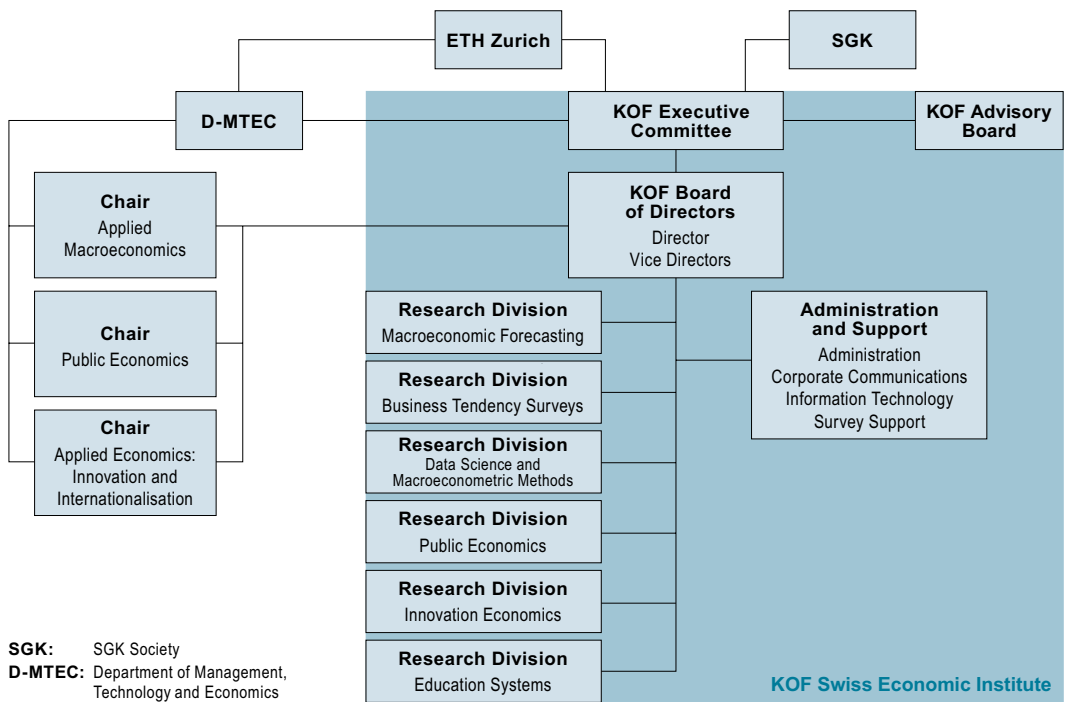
ETH Zurich

SGK

D-MTEC

KOF Executive Committee

KOF Advisory Board

Chair
Applied Macroeconomics

KOF Board of Directors
Director
Vice Directors

Chair
Public Economics

Chair
Applied Economics: Innovation and Internationalisation

Research Division
Macroeconomic Forecasting

Research Division
Business Tendency Surveys

Research Division
Data Science and Macroeconometric Methods

Research Division
Public Economics

Research Division
Innovation Economics

Research Division
Education Systems

Administration and Support
Administration
Corporate Communications
Information Technology
Survey Support

SGK: SGK Society
D-MTEC: Department of Management, Technology and Economics

KOF Swiss Economic Institute